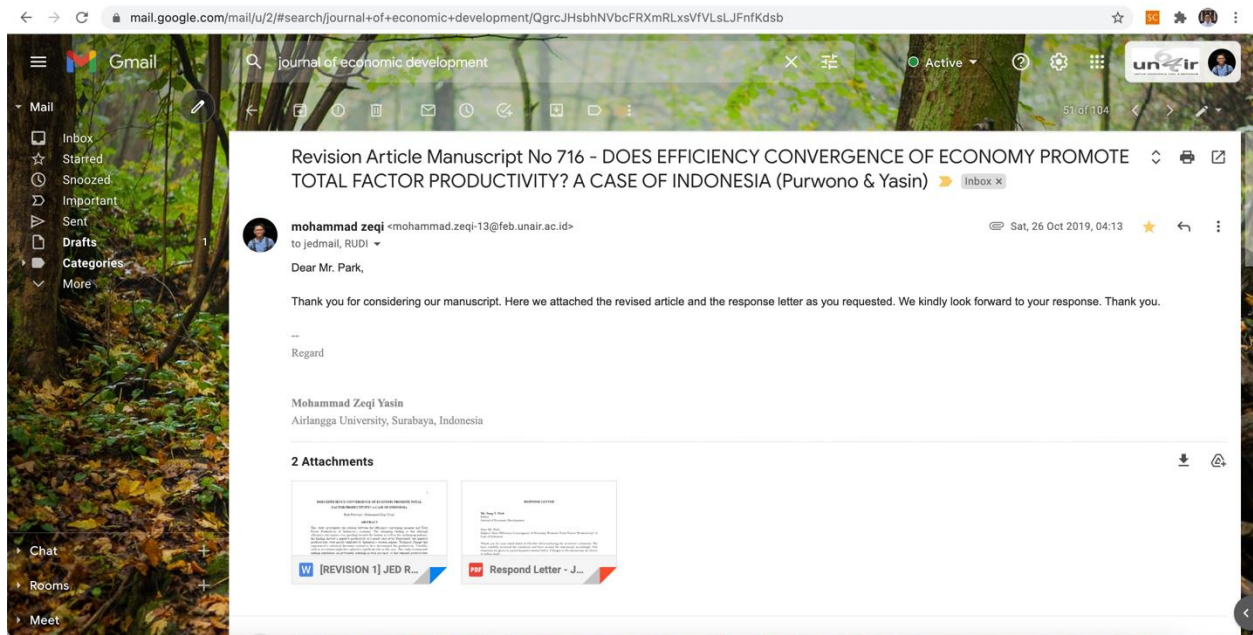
mail.google.com/mail/u/2/#search/journal+of+economic+development/QgrcJHsbhNVbcFRXmRLxsVfVLsLJFnfKdsb

Gmail

journal of economic development

Active

unair

Mail

Inbox
Starred
Snoozed
Important
Sent
Drafts 1
Categories
More

51 of 104

Revision Article Manuscript No 716 - DOES EFFICIENCY CONVERGENCE OF ECONOMY PROMOTE TOTAL FACTOR PRODUCTIVITY? A CASE OF INDONESIA (Purwono & Yasin) Inbox ×

mohammad zeqi <mohammad.zeqi-13@feb.unair.ac.id>
to jedmail, RUDI

Sat, 26 Oct 2019, 04:13

Dear Mr. Park,

Thank you for considering our manuscript. Here we attached the revised article and the response letter as you requested. We kindly look forward to your response. Thank you.

--
Regard

Mohammad Zeqi Yasin
Airlangga University, Surabaya, Indonesia

2 Attachments

[REVISION 1] JED R...

Respond Letter - J...

Chat

Rooms

Meet